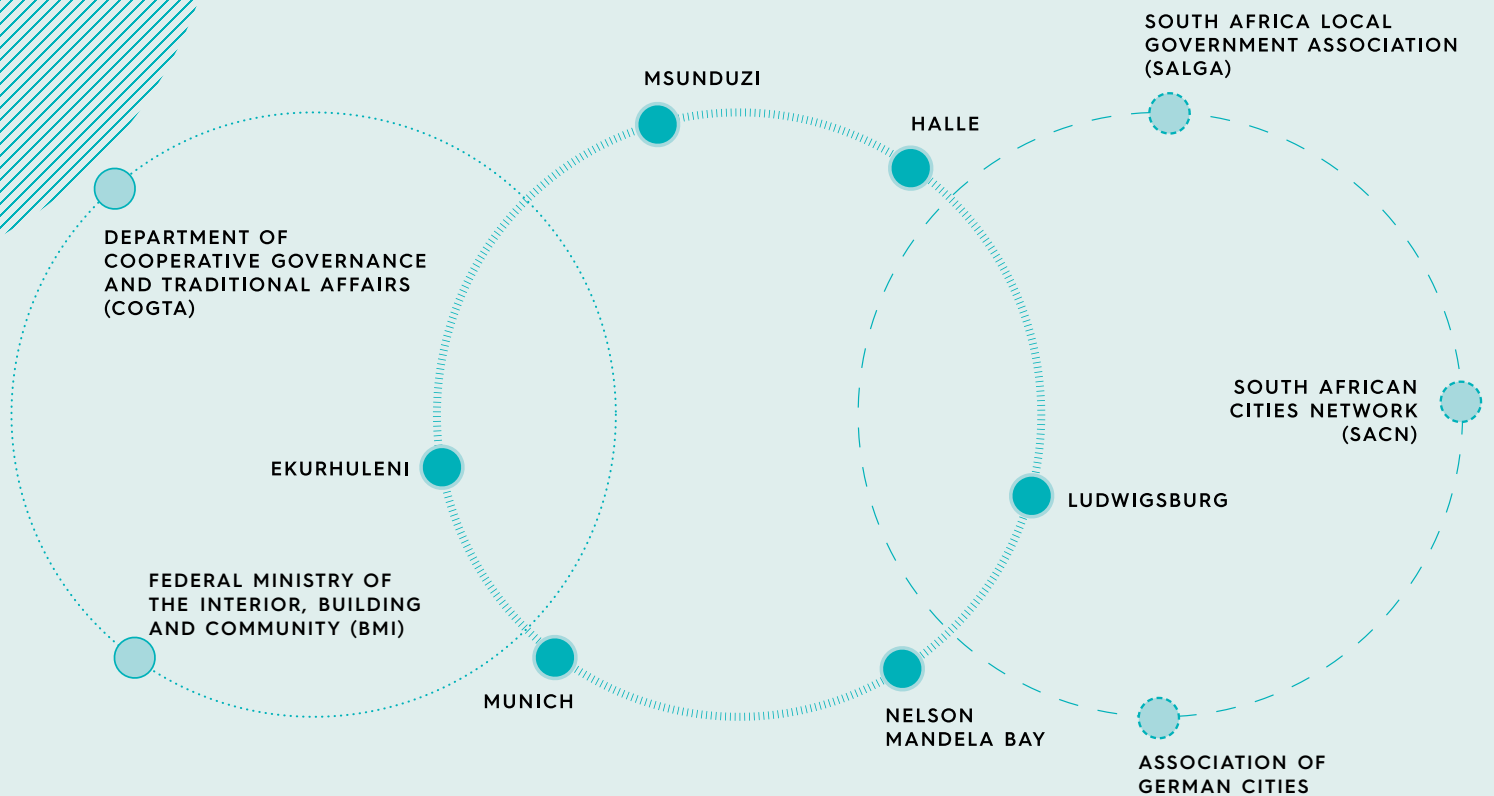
SOUTH AFRICA LOCAL GOVERNMENT ASSOCIATION (SALGA)

MSUNDUZI

HALLE

DEPARTMENT OF COOPERATIVE GOVERNANCE AND TRADITIONAL AFFAIRS (COGTA)

SOUTH AFRICAN CITIES NETWORK (SACN)

EKURHULENI

LUDWIGSBURG

FEDERAL MINISTRY OF THE INTERIOR, BUILDING AND COMMUNITY (BMI)

MUNICH

NELSON MANDELA BAY

ASSOCIATION OF GERMAN CITIES